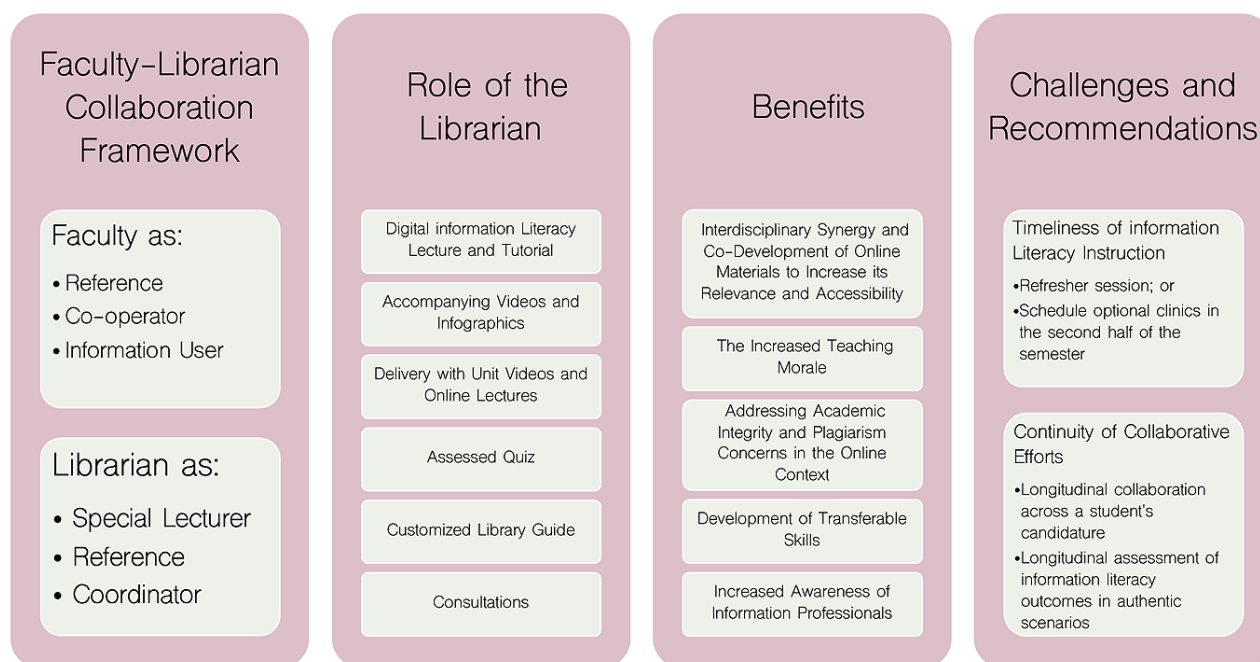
Faculty-Librarian Collaboration Framework

Faculty as:

- Reference
- Co-operator
- Information User

Librarian as:

- Special Lecturer
- Reference
- Coordinator

Role of the Librarian

Digital information Literacy Lecture and Tutorial

Accompanying Videos and Infographics

Delivery with Unit Videos and Online Lectures

Assessed Quiz

Customized Library Guide

Consultations

Benefits

Interdisciplinary Synergy and Co-Development of Online Materials to Increase its Relevance and Accessibility

The Increased Teaching Morale

Addressing Academic Integrity and Plagiarism Concerns in the Online Context

Development of Transferable Skills

Increased Awareness of Information Professionals

Challenges and Recommendations

Timeliness of information Literacy Instruction

•Refresher session; or
•Schedule optional clinics in the second half of the semester

Continuity of Collaborative Efforts

•Longitudinal collaboration across a student's candidature
•Longitudinal assessment of information literacy outcomes in authentic scenarios